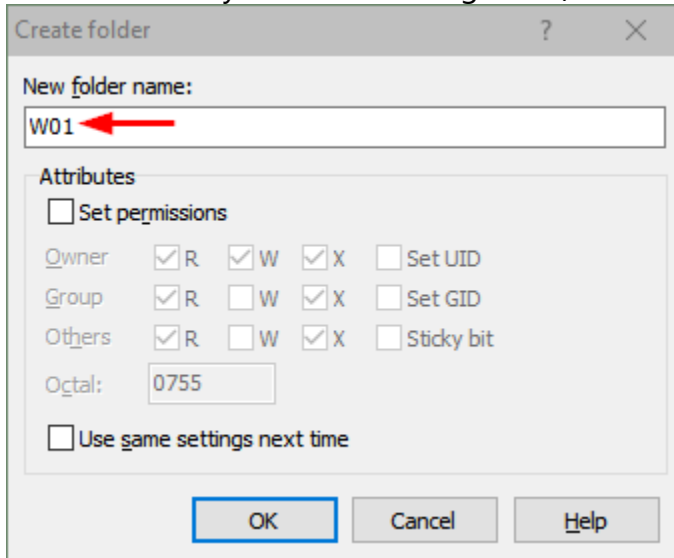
Create folder ? X

New folder name:
W01

Attributes
Set permissions

| | | | | |
|---|---|---|---|---|
| Owner | R | W | X | Set UID |
| Group | R | W | X | Set GID |
| Others | R | W | X | Sticky bit |

Octal: 0755

Use same settings next time

OK Cancel Help